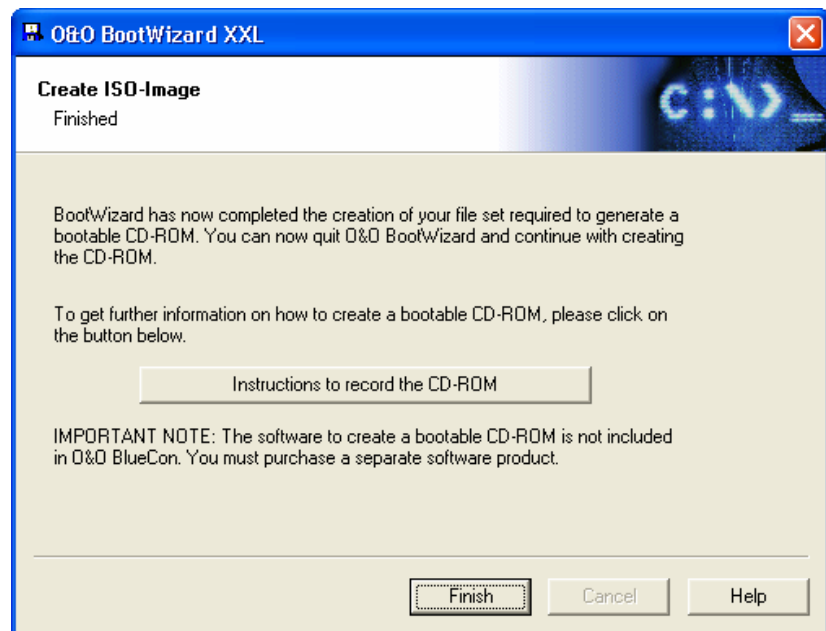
O&O BootWizard XXL

Create ISO-Image
Finished

C:\>_

BootWizard has now completed the creation of your file set required to generate a bootable CD-ROM. You can now quit O&O BootWizard and continue with creating the CD-ROM.

To get further information on how to create a bootable CD-ROM, please click on the button below.

Instructions to record the CD-ROM

IMPORTANT NOTE: The software to create a bootable CD-ROM is not included in O&O BlueCon. You must purchase a separate software product.

Finish
Cancel
Help